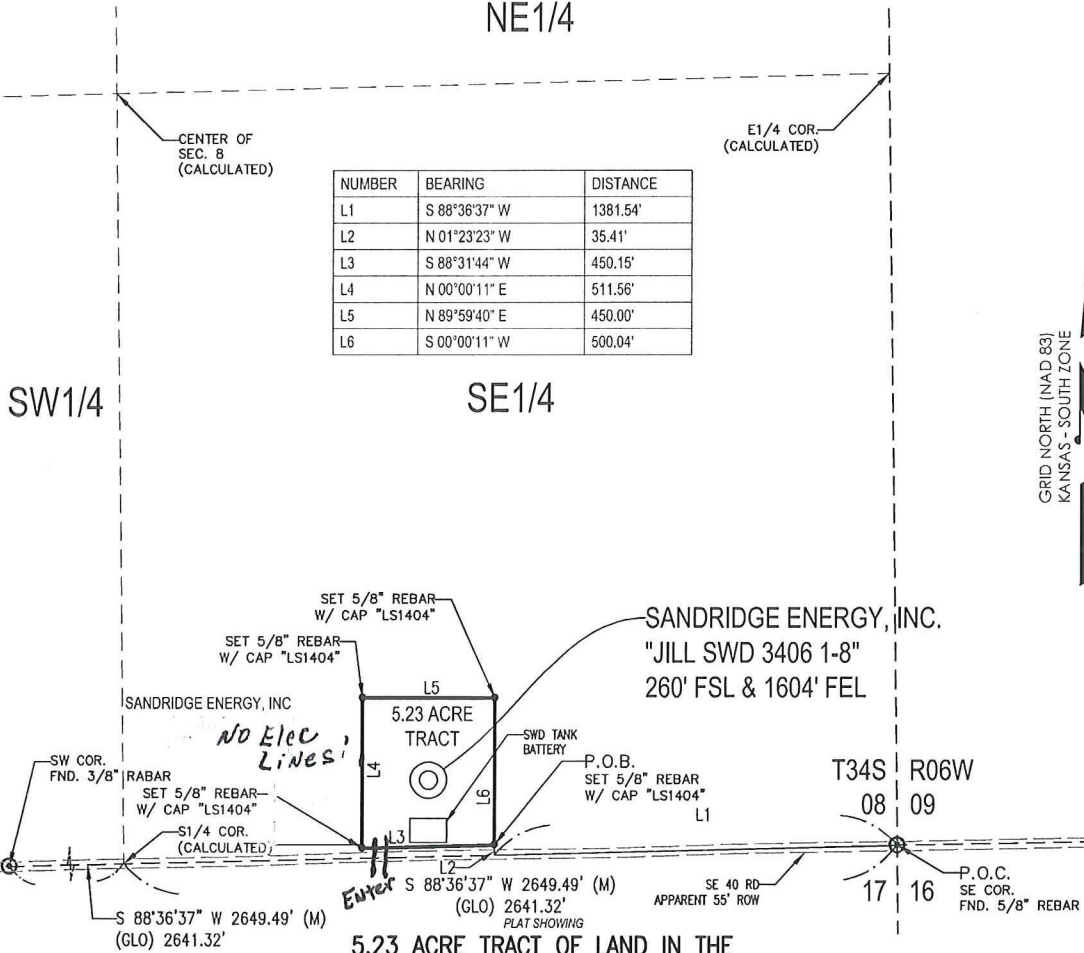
NE1/4

CENTER OF SEC. 8 (CALCULATED)

E1/4 COR. (CALCULATED)

| NUMBER | BEARING | DISTANCE |
|---|---|---|
| L1 | S 88°36'37" W | 1381.54' |
| L2 | N 01°23'23" W | 35.41' |
| L3 | S 88°31'44" W | 450.15' |
| L4 | N 00°00'11" E | 511.56' |
| L5 | N 89°59'40" E | 450.00' |
| L6 | S 00°00'11" W | 500.04' |

GRID NORTH (NAD 83) KANSAS - SOUTH ZONE

SW1/4

SE1/4

SET 5/8" REBAR W/ CAP "LS1404"

SET 5/8" REBAR W/ CAP "LS1404"

SANDRIDGE ENERGY, INC. "JILL SWD 3406 1-8" 260' FSL & 1604' FEL

SANDRIDGE ENERGY, INC

L5

5.23 ACRE TRACT

No Elec Lines!

L4

L6

SWD TANK BATTERY

P.O.B. SET 5/8" REBAR W/ CAP "LS1404"

L1

T34S R06W

08 09

SW COR. FND. 3/8" RABAR

SET 5/8" REBAR W/ CAP "LS1404"

S1/4 COR. (CALCULATED)

L3

L2

Enter

S 88°36'37" W 2649.49' (M) (GLO) 2641.32'

PLAT SHOWING

SE 40 RD APPARENT 55' ROW

17 16

P.O.C. SE COR. FND. 5/8" REBAR

S 88°36'37" W 2649.49' (M) (GLO) 2641.32'

5.23 ACRE TRACT OF LAND IN THE